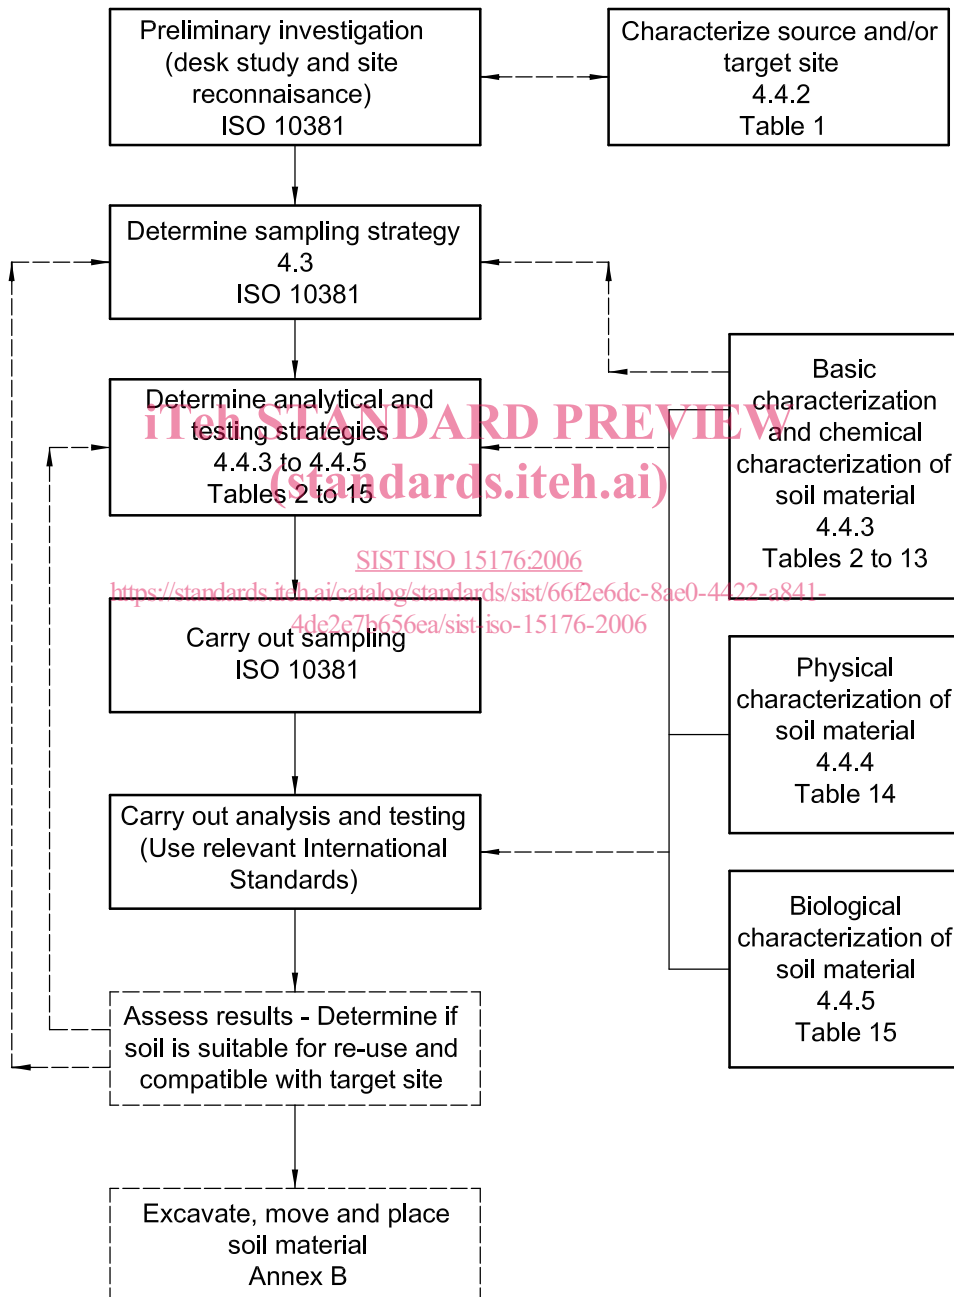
Preliminary investigation (desk study and site reconnaisance) ISO 10381

Characterize source and/or target site 4.4.2 Table 1

Determine sampling strategy 4.3 ISO 10381

Determine analytical and testing strategies 4.4.3 to 4.4.5 Tables 2 to 15

iTeh STANDARD PREVIEW (standards.iteh.ai)

Basic characterization and chemical characterization of soil material 4.4.3 Tables 2 to 13

SIST ISO 15176:2006
https://standards.iteh.ai/catalog/standards/sist/66f2e6dc-8ae0-4422-a841-4de2e7b656ea/sist-iso-15176-2006

Carry out sampling ISO 10381

Physical characterization of soil material 4.4.4 Table 14

Carry out analysis and testing (Use relevant International Standards)

Biological characterization of soil material 4.4.5 Table 15

Assess results - Determine if soil is suitable for re-use and compatible with target site

Excavate, move and place soil material Annex B